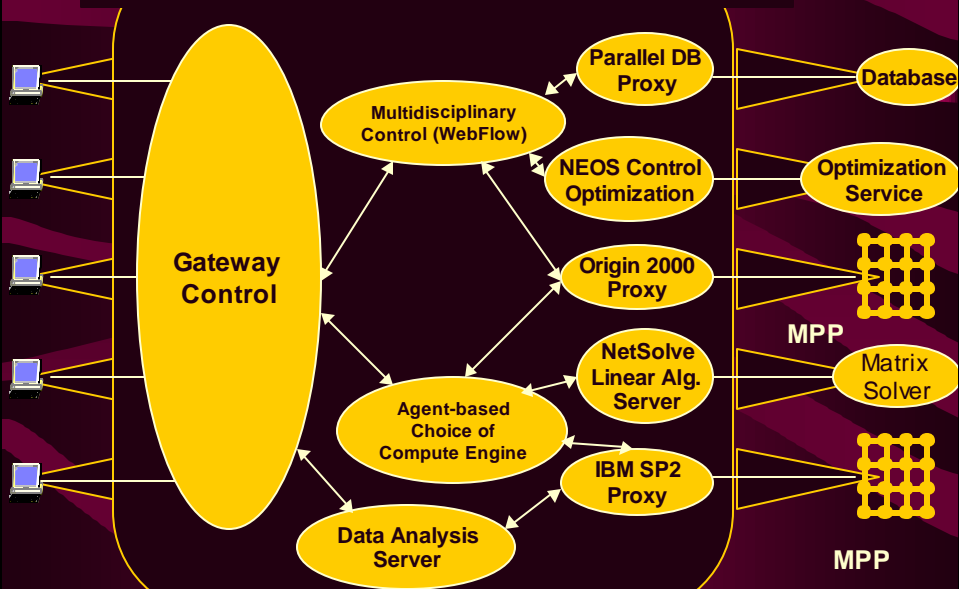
Gateway Control

Multidisciplinary Control (WebFlow)

Parallel DB Proxy

Database

NEOS Control Optimization

Optimization Service

Origin 2000 Proxy

MPP

NetSolve Linear Alg. Server

Matrix Solver

Agent-based Choice of Compute Engine

IBM SP2 Proxy

Data Analysis Server

MPP